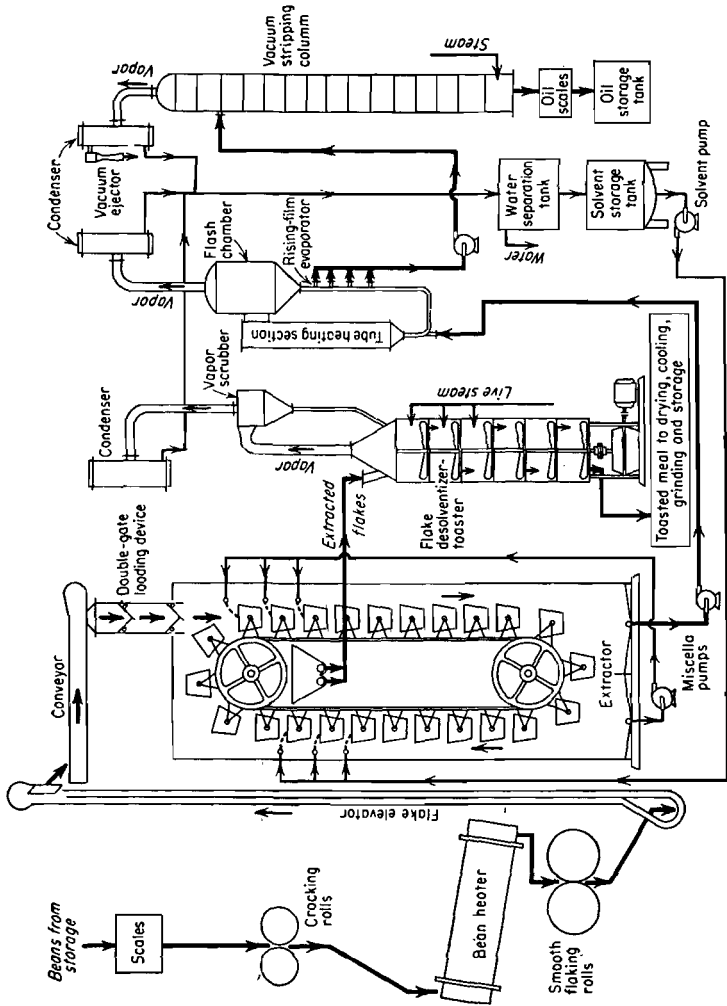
Beans from storage

Scales

Cracking rolls

Bean heater

Smooth flaking rolls

Flake elevator

Conveyor

Double-gate loading device

Extractor

Miscella pumps

Extracted flakes

Flake desolventizer-toaster

Toasted meal to drying, cooling, grinding and storage

Live steam

Vapor

Vapor scrubber

Condenser

Tube heating section

Flash chamber

Rising-film evaporator

Vapor

Condenser

Vacuum ejector

Condenser

Vapor

Water

Water separation tank

Solvent storage tank

Solvent pump

Vacuum stripping column

Steam

Oil scales

Oil storage tank